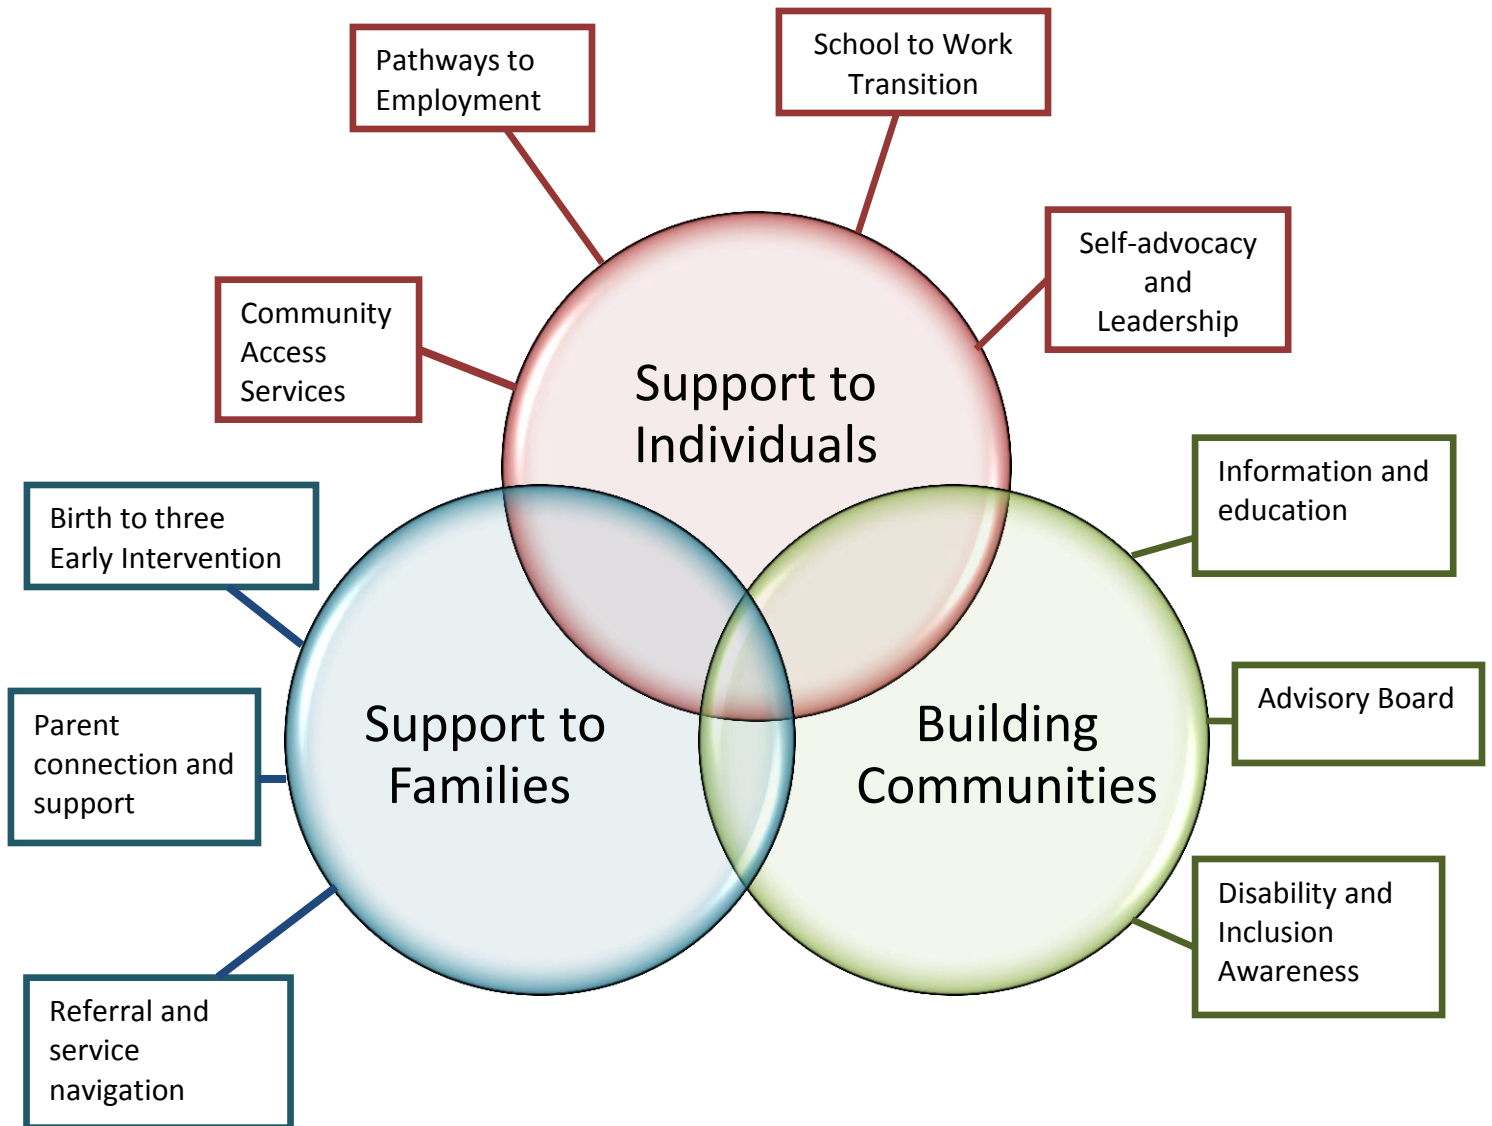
Pathways to Employment

School to Work Transition

Self-advocacy and Leadership

Community Access Services

Support to Individuals

Birth to three Early Intervention

Information and education

Parent connection and support

Support to Families

Building Communities

Advisory Board

Disability and Inclusion Awareness

Referral and service navigation